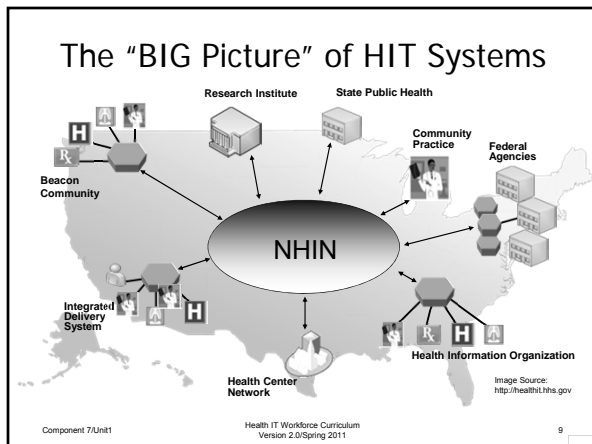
The "BIG Picture" of HIT Systems

Research Institute

State Public Health

Community Practice

Federal Agencies

Beacon Community

NHIN

Integrated Delivery System

Health Information Organization

Health Center Network

Image Source: http://healthit.hhs.gov

Component 7/Unit1

Health IT Workforce Curriculum Version 2.0/Spring 2011

9